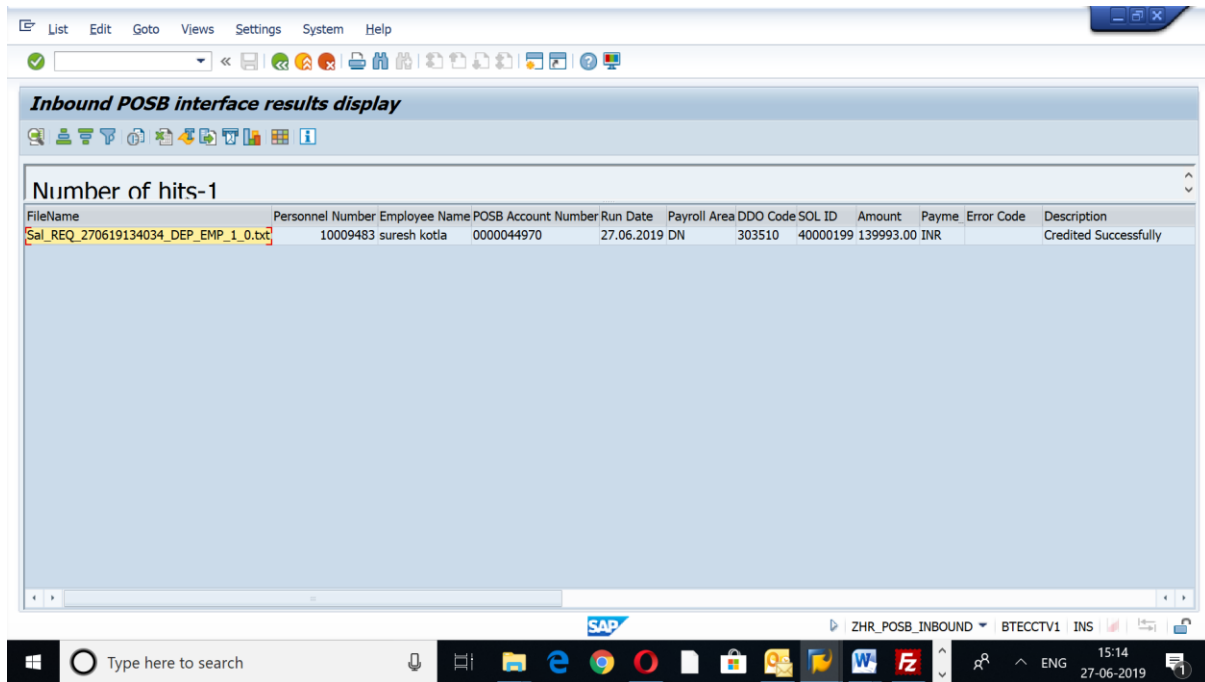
List Edit Goto Views Settings System Help

Inbound POSB interface results display

Number of hits-1

| FileName | Personnel Number | Employee Name | POSB Account Number | Run Date | Payroll Area | DDO Code | SOL ID | Amount | Payme | Error Code | Description |
|---|---|---|---|---|---|---|---|---|---|---|---|
| Sal_REQ_270619134034_DEP_EMP_1_0.txt | 10009483 | suresh kotla | 0000044970 | 27.06.2019 | DN | 303510 | 40000199 | 139993.00 | INR | | Credited Successfully |

SAP

ZHR_POSB_INBOUND BTECCTV1 INS

Type here to search

ENG 15:14 27-06-2019